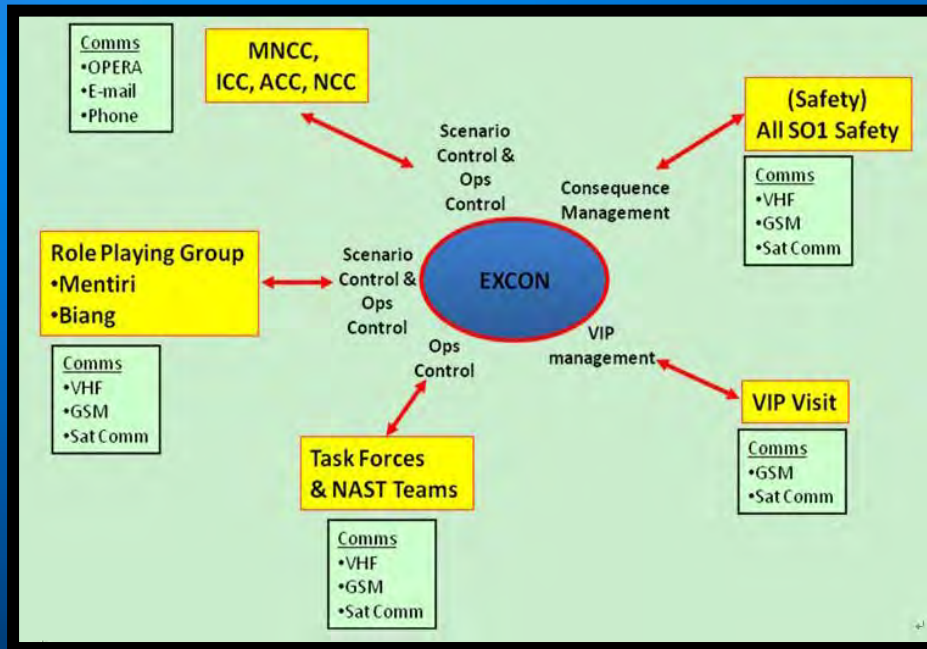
Comms
•OPERA
•E-mail
•Phone

MNCC, ICC, ACC, NCC

Scenario Control & Ops Control

(Safety) All SO1 Safety

Consequence Management

Comms
•VHF
•GSM
•Sat Comm

Role Playing Group
•Mentiri
•Biang

Scenario Control & Ops Control

EXCON

Comms
•VHF
•GSM
•Sat Comm

Ops Control

VIP management

VIP Visit

Comms
•GSM
•Sat Comm

Task Forces & NAST Teams

Comms
•VHF
•GSM
•Sat Comm